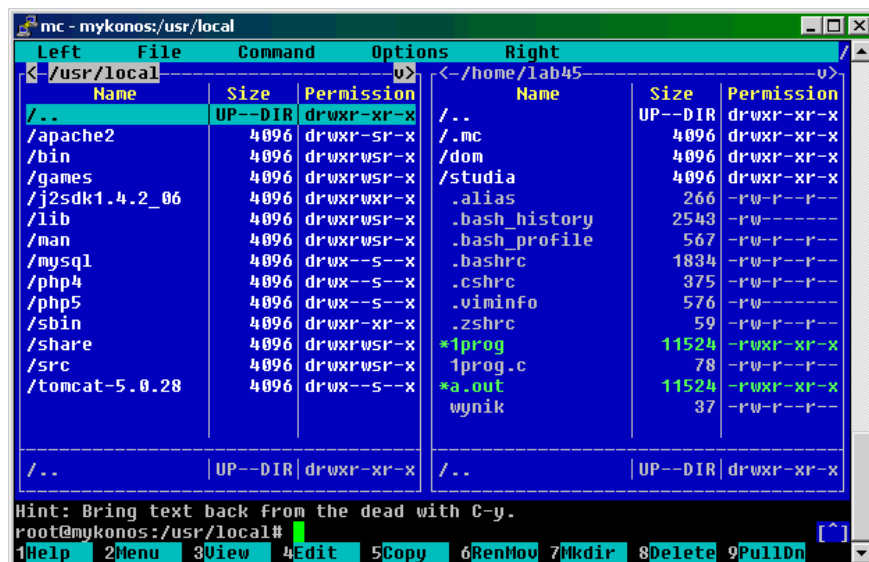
mc - mykonos:/usr/local

Left File Command Options Right

<-/usr/local---v> <-/home/lab45---v>

| Name | Size | Permission |
|---|---|---|
| /.. | UP--DIR | drwxr-xr-x |
| /apache2 | 4096 | drwxr-sr-x |
| /bin | 4096 | drwxrwsr-x |
| /games | 4096 | drwxrwsr-x |
| /j2sdk1.4.2_06 | 4096 | drwxrwxr-x |
| /lib | 4096 | drwxrwsr-x |
| /man | 4096 | drwxrwsr-x |
| /mysql | 4096 | drwx--s--x |
| /php4 | 4096 | drwx--s--x |
| /php5 | 4096 | drwx--s--x |
| /sbin | 4096 | drwxr-xr-x |
| /share | 4096 | drwxrwsr-x |
| /src | 4096 | drwxrwsr-x |
| /tomcat-5.0.28 | 4096 | drwx--s--x |

/.. |UP--DIR|drwxr-xr-x

| Name | Size | Permission |
|---|---|---|
| /.. | UP--DIR | drwxr-xr-x |
| /.mc | 4096 | drwxr-xr-x |
| /dom | 4096 | drwxr-xr-x |
| /studia | 4096 | drwxr-xr-x |
| .alias | 266 | -rw-r--r-- |
| .bash_history | 2543 | -rw------- |
| .bash_profile | 567 | -rw-r--r-- |
| .bashrc | 1834 | -rw-r--r-- |
| .cshrc | 375 | -rw-r--r-- |
| .viminfo | 576 | -rw------- |
| .zshrc | 59 | -rw-r--r-- |
| *1prog | 11524 | -rwxr-xr-x |
| 1prog.c | 78 | -rw-r--r-- |
| *a.out | 11524 | -rwxr-xr-x |
| wynik | 37 | -rw-r--r-- |

/.. |UP--DIR|drwxr-xr-x

Hint: Bring text back from the dead with C-y.
root@mykonos:/usr/local#
[^]
1Help 2Menu 3View 4Edit 5Copy 6RenMov 7Mkdir 8Delete 9PullDn